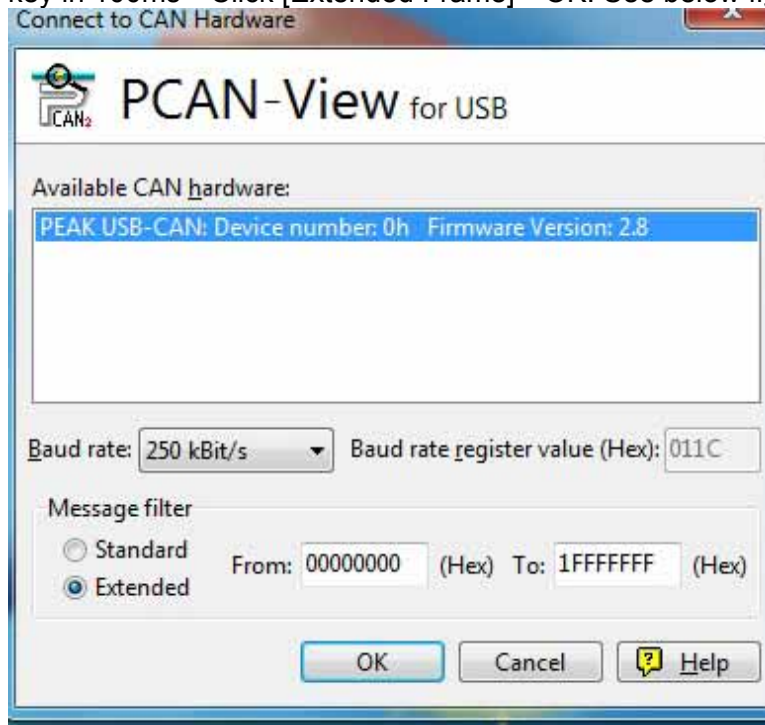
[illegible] Click [Extended Frame] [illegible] OK. See below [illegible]
Connect to CAN Hardware

CAN₂ PCAN-View for USB

Available CAN hardware:

PEAK USB-CAN: Device number: 0h Firmware Version: 2.8

Baud rate: 250 kBit/s

Baud rate register value (Hex): 011C

Message filter

Standard

Extended

From: 00000000 (Hex) To: 1FFFFFFF (Hex)

OK

Cancel

Help